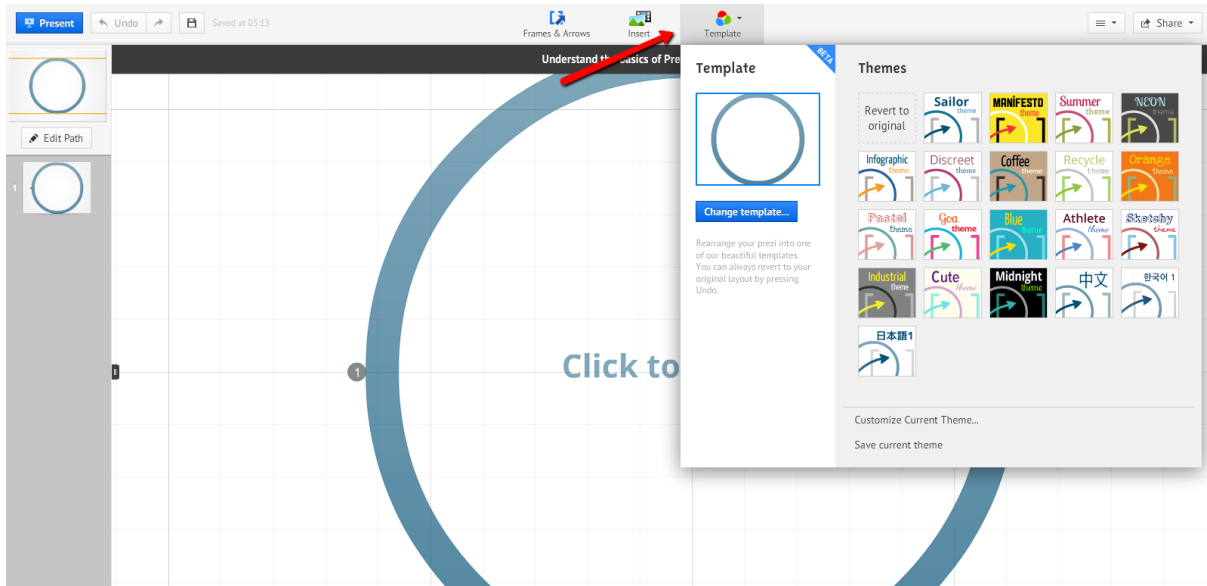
Present Undo Saved at 05:15

Frames & Arrows Insert Template

Share

Edit Path

1

Understand th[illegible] basics of Pre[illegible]

1

Click to

Template

BETA

Change template...

Rearrange your prezi into one of our beautiful templates. You can always revert to your original layout by pressing Undo.

Themes

Revert to original

Sailor theme

MANIFESTO theme

Summer theme

NEON theme

Infographic theme

Discreet theme

Coffee theme

Recycle theme

Orange theme

Pastel theme

Goa theme

Blue theme

Athlete theme

Sketchy theme

Industrial theme

Cute theme

Midnight theme

中文

한국어 1

日本語1

Customize Current Theme...

Save current theme